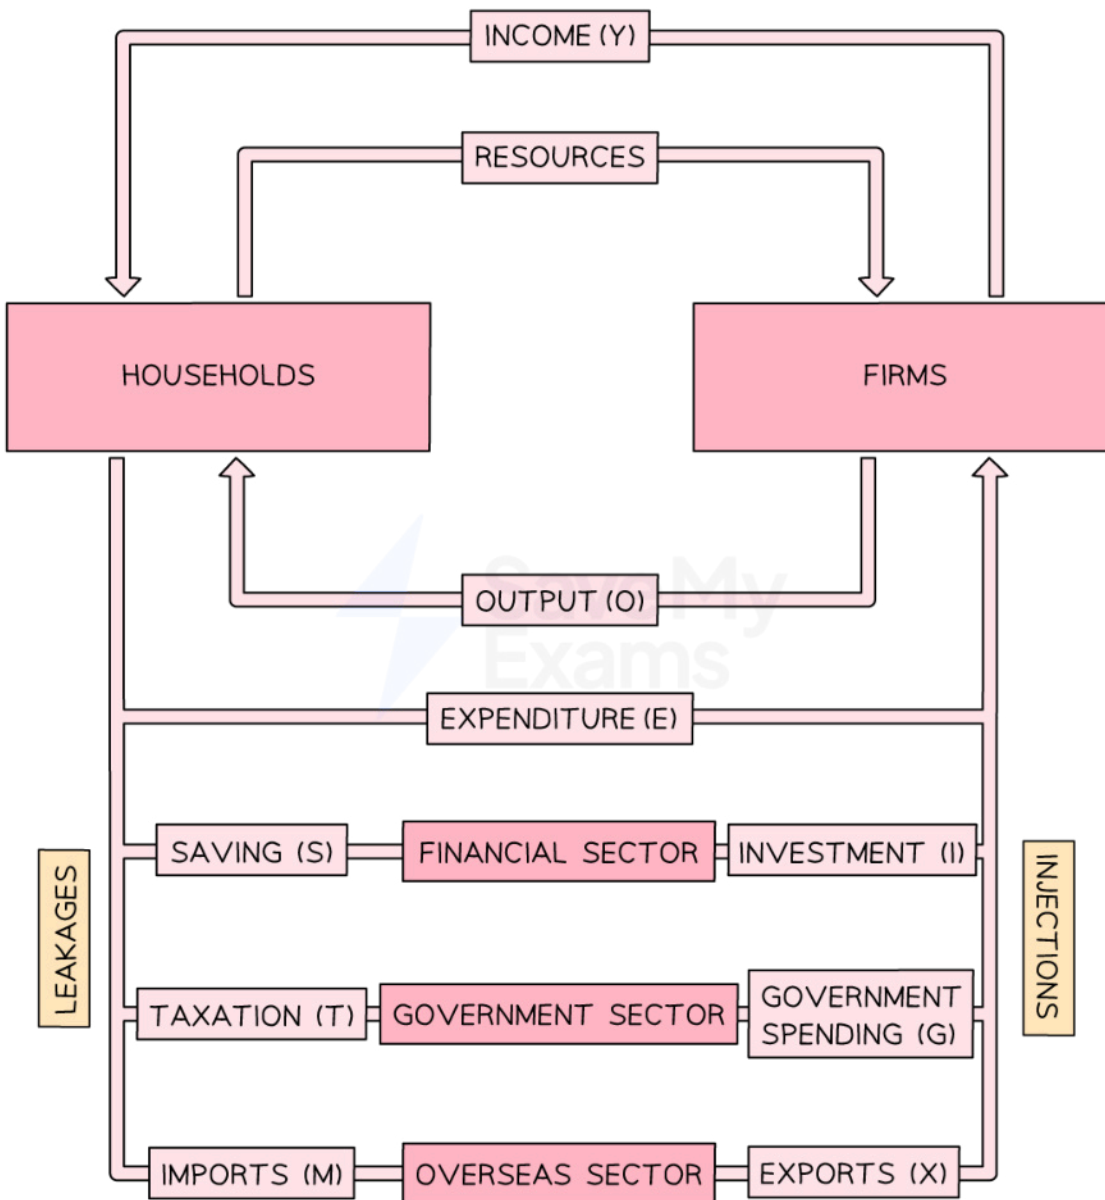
INCOME (Y)

RESOURCES

HOUSEHOLDS

FIRMS

OUTPUT (O)

Save My Exams

EXPENDITURE (E)

LEAKAGES

SAVING (S)

FINANCIAL SECTOR

INVESTMENT (I)

INJECTIONS

TAXATION (T)

GOVERNMENT SECTOR

GOVERNMENT SPENDING (G)

IMPORTS (M)

OVERSEAS SECTOR

EXPORTS (X)